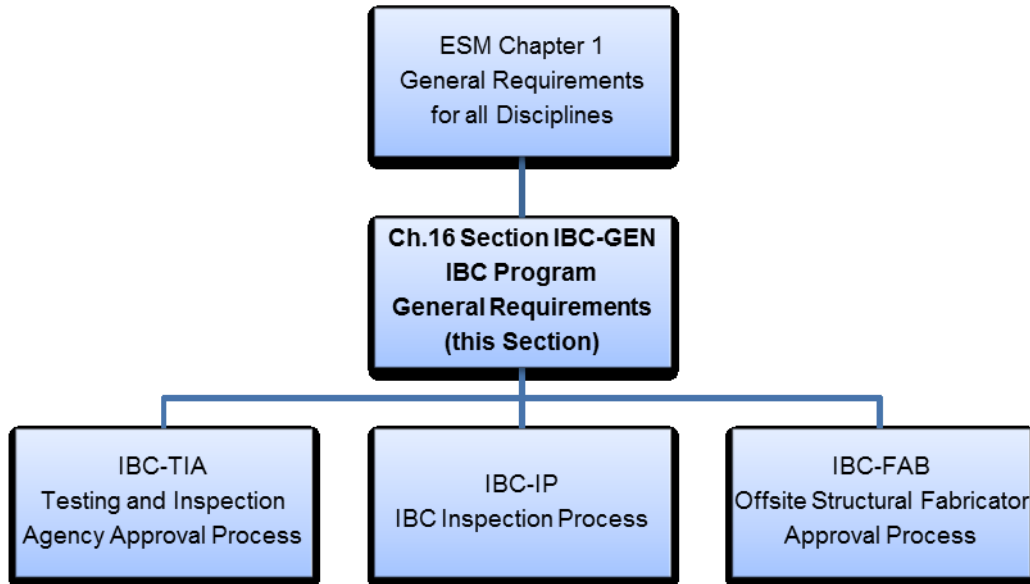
ESM Chapter 1
General Requirements
for all Disciplines

Ch.16 Section IBC-GEN
IBC Program
General Requirements
(this Section)

IBC-TIA
Testing and Inspection
Agency Approval Process

IBC-IP
IBC Inspection Process

IBC-FAB
Offsite Structural Fabricator
Approval Process